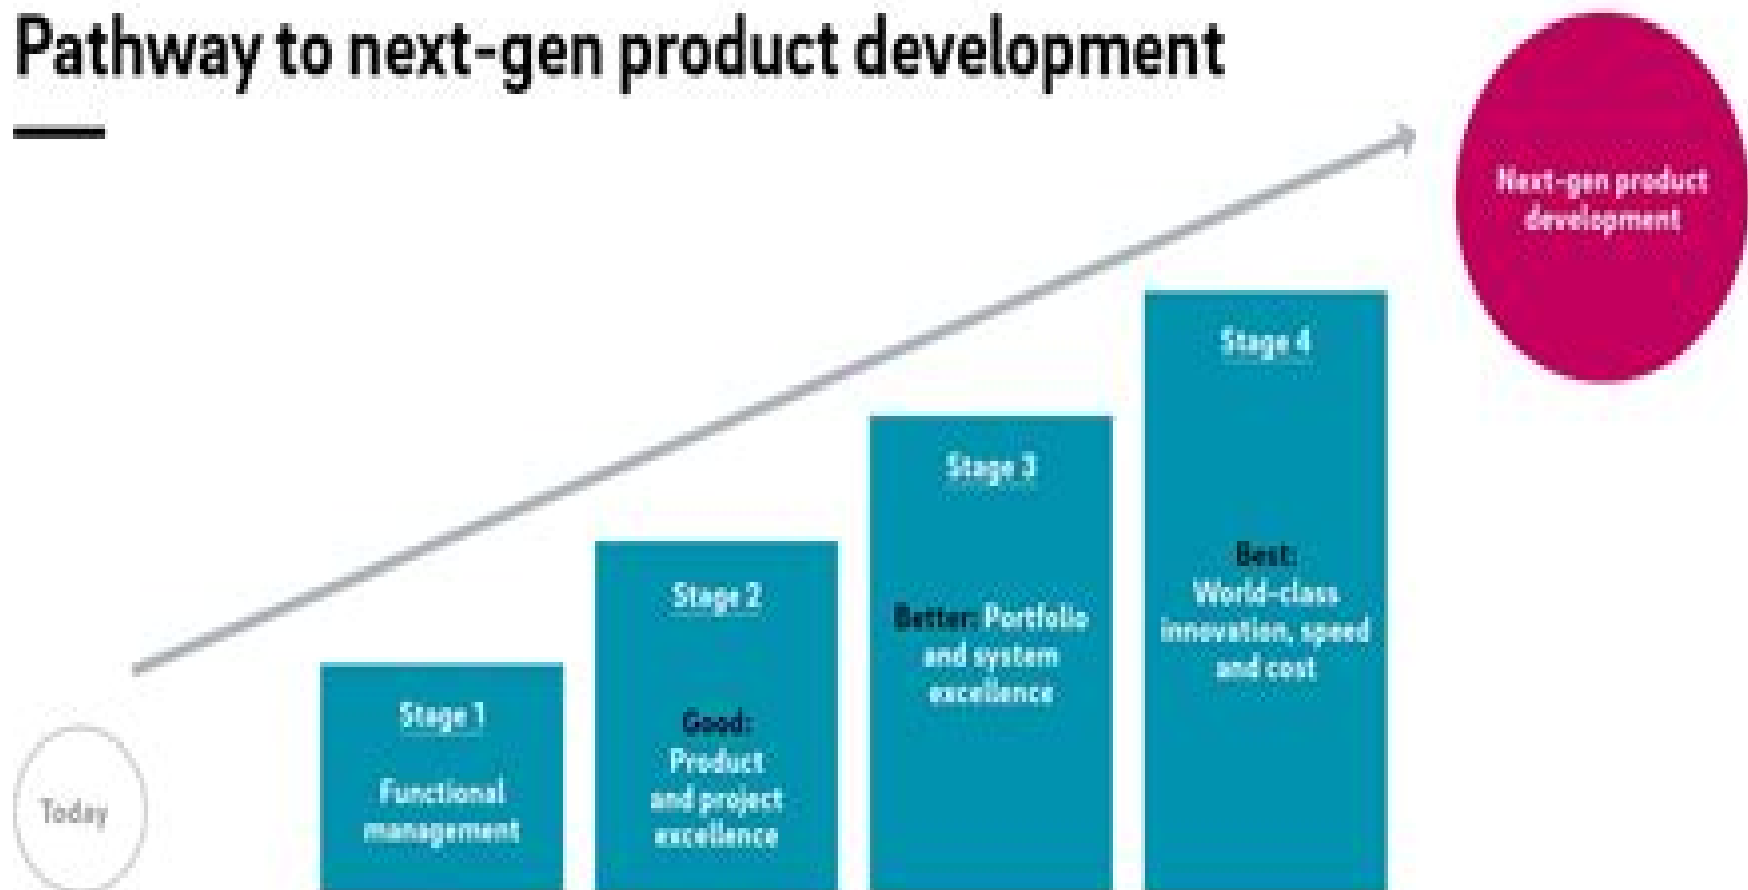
Pathway to next-gen product development

Next-gen product development

Stage 4

Best: World-class innovation, speed and cost

Stage 3

Better: Portfolio and system excellence

Stage 2

Good: Product and project excellence

Stage 1

Functional management

Today